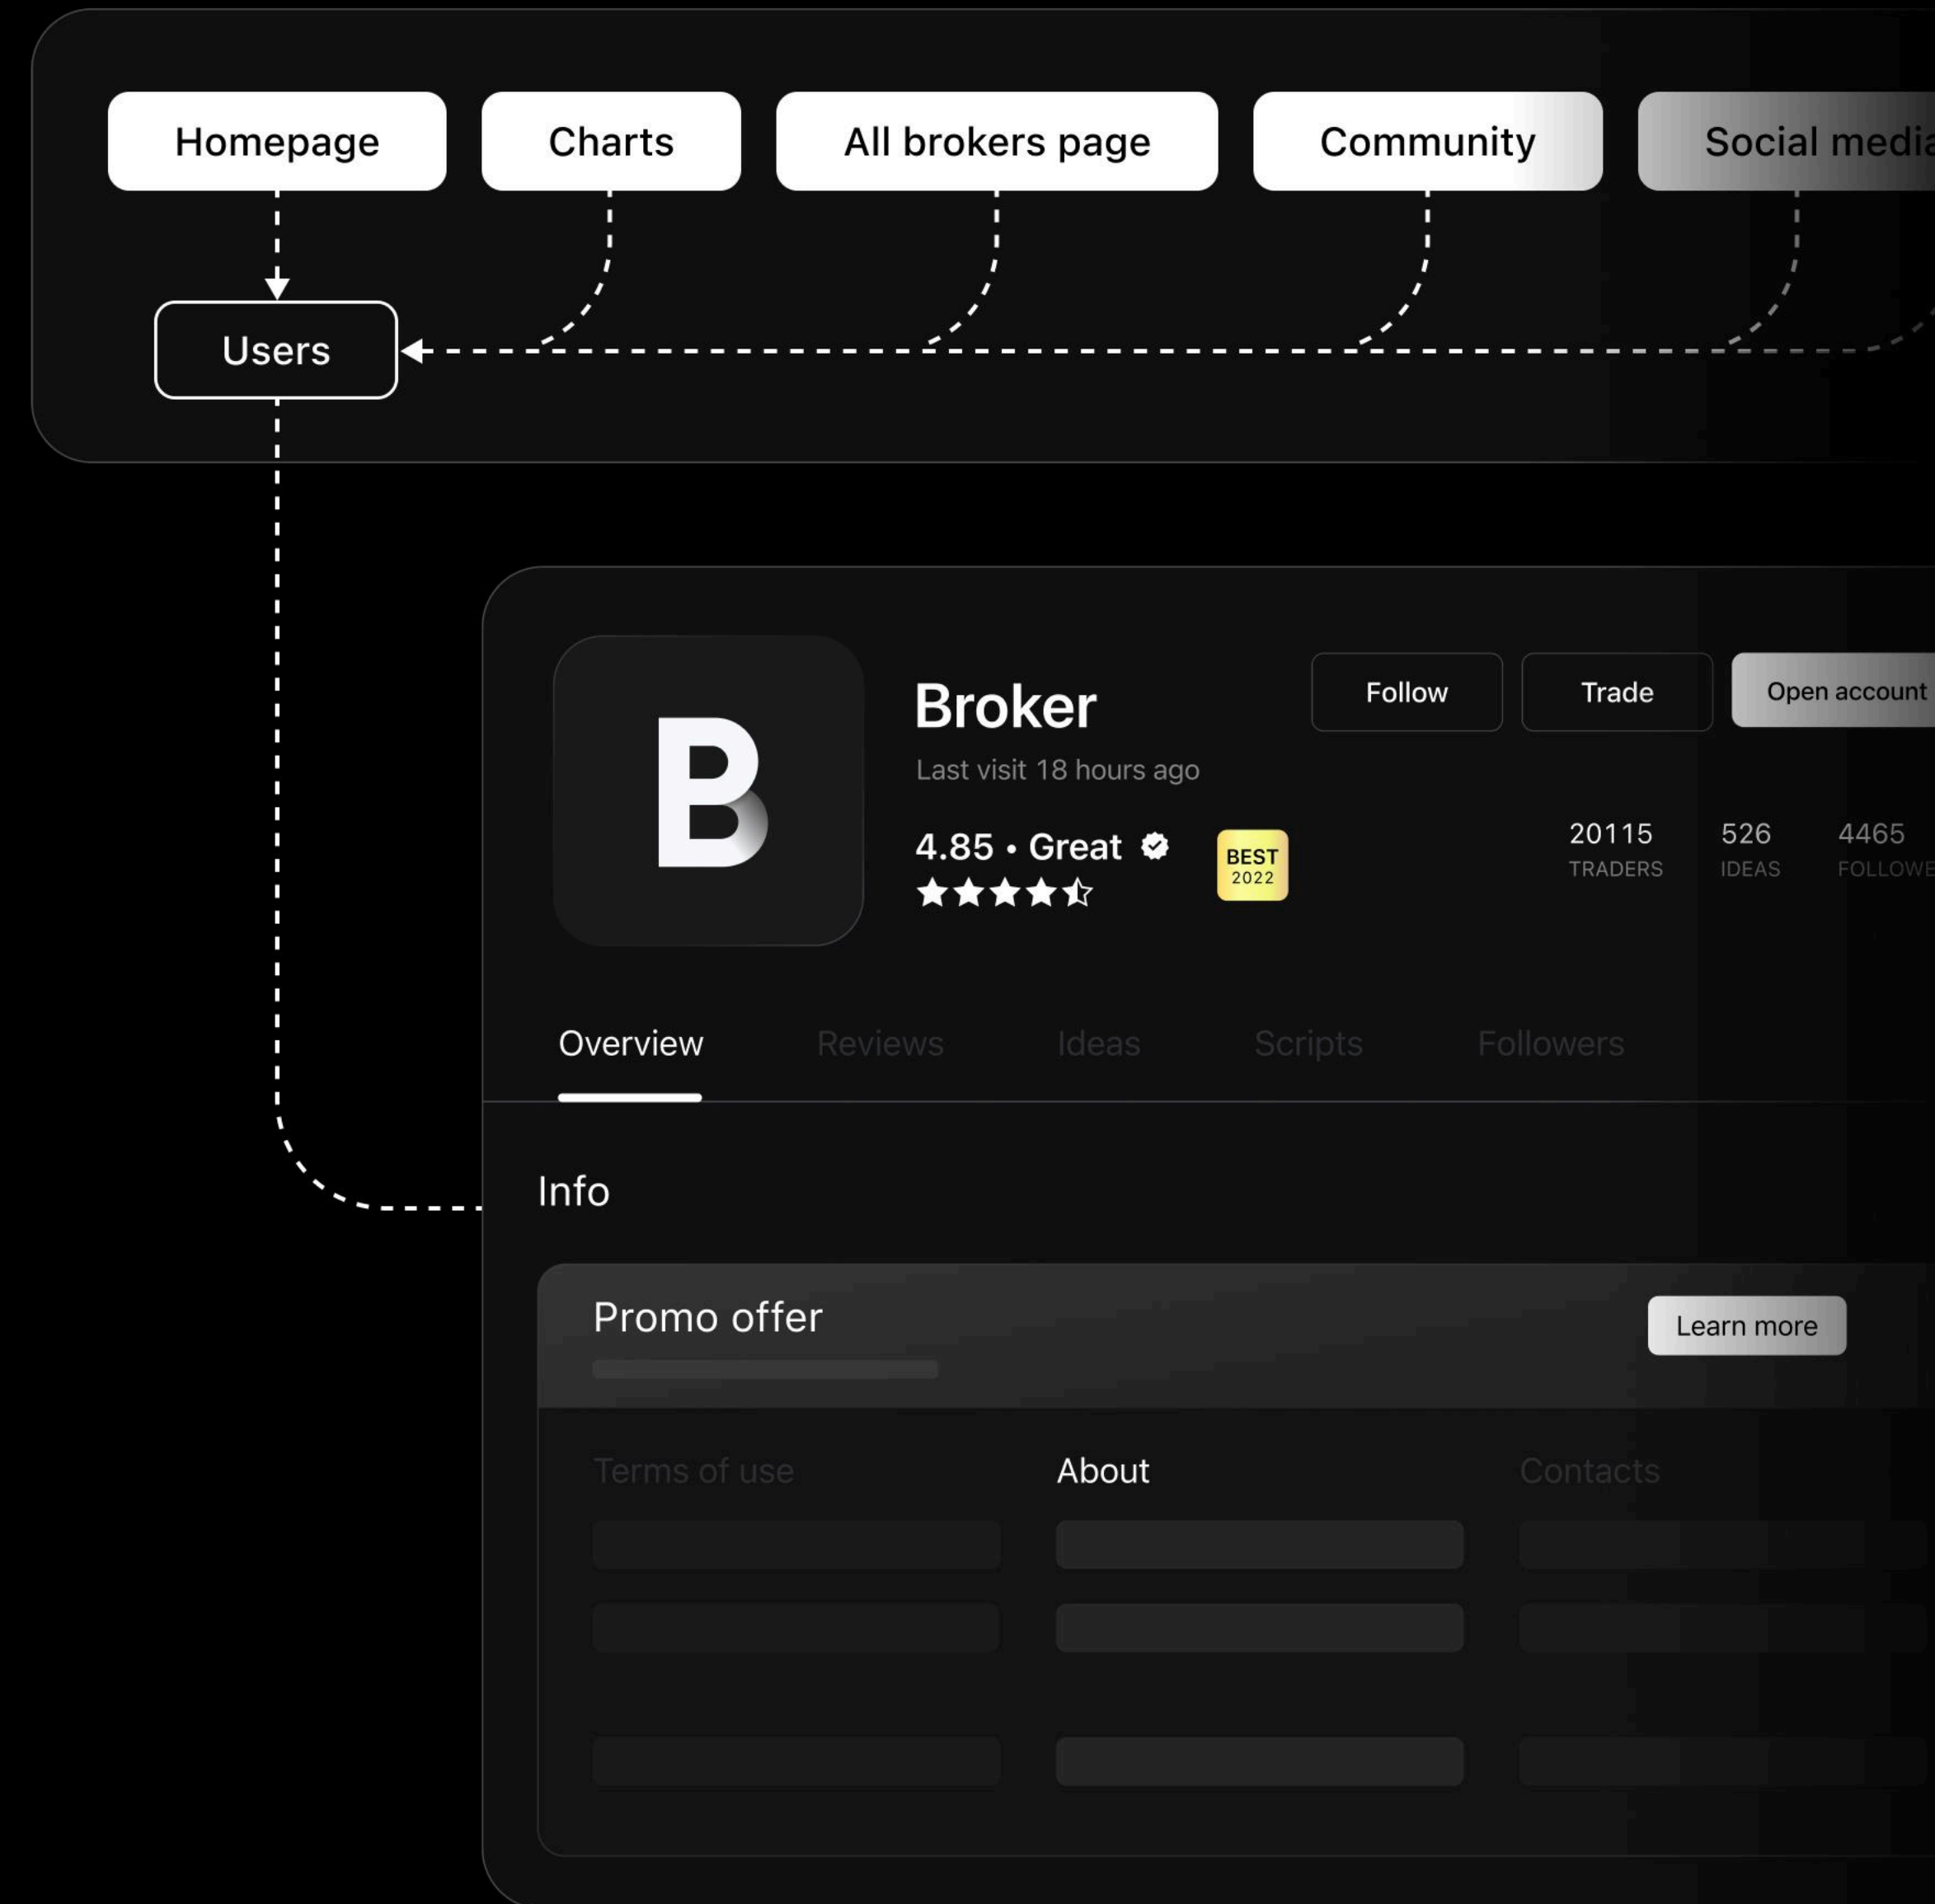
Homepage

Charts

All brokers page

Community

Social medi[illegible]

Users

B

Broker

Last visit 18 hours ago

4.85 • Great

BEST 2022

Follow

Trade

Open account

20115 TRADERS

526 IDEAS

4465 FOLLOWE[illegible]

Overview

Reviews

Ideas

Scripts

Followers

Info

Promo offer

Learn more

Terms of use

About

Contacts